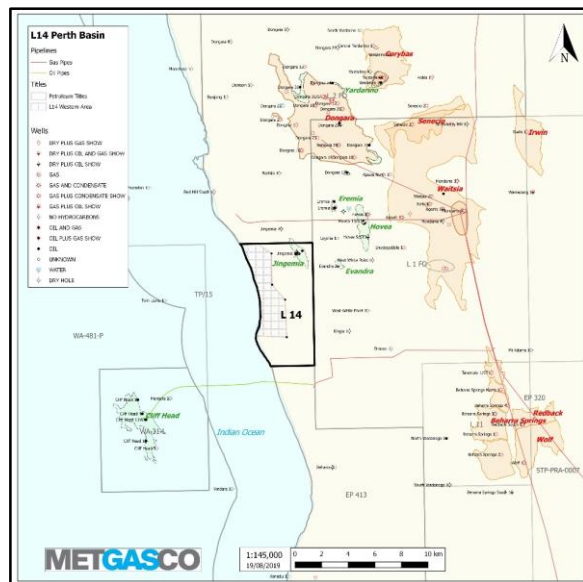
L14 Perth Basin

Pipelines
Gas Pipes
Oil Pipes

Titles
Petroleum Titles
L14 Western Area

Wells
DRY PLUS GAS SHOW
DRY PLUS OIL AND GAS SHOW
DRY PLUS OIL SHOW
GAS
GAS AND CONDENSATE
GAS PLUS CONDENSATE SHOW
GAS PLUS OIL SHOW
NO HYDROCARBONS
OIL AND GAS
OIL PLUS GAS SHOW
OIL
UNKNOWN
WATER
DRY HOLE

N

Gorybas
Yardarino
Dongara
Senecio
Irwin
Waitsia
Eremia
Hovea
Evandra
Jingemia
L 1 R1
TP/15
WA-481-P
L 14
Cliff Head
WA-31-L
Indian Ocean
EP 320
L1
Redback
Beharra Springs
Wolf
STP-PRA-0007
EP 413

METGASCO

1:145,000
19/08/2019
0 2 4 6 8 10 km